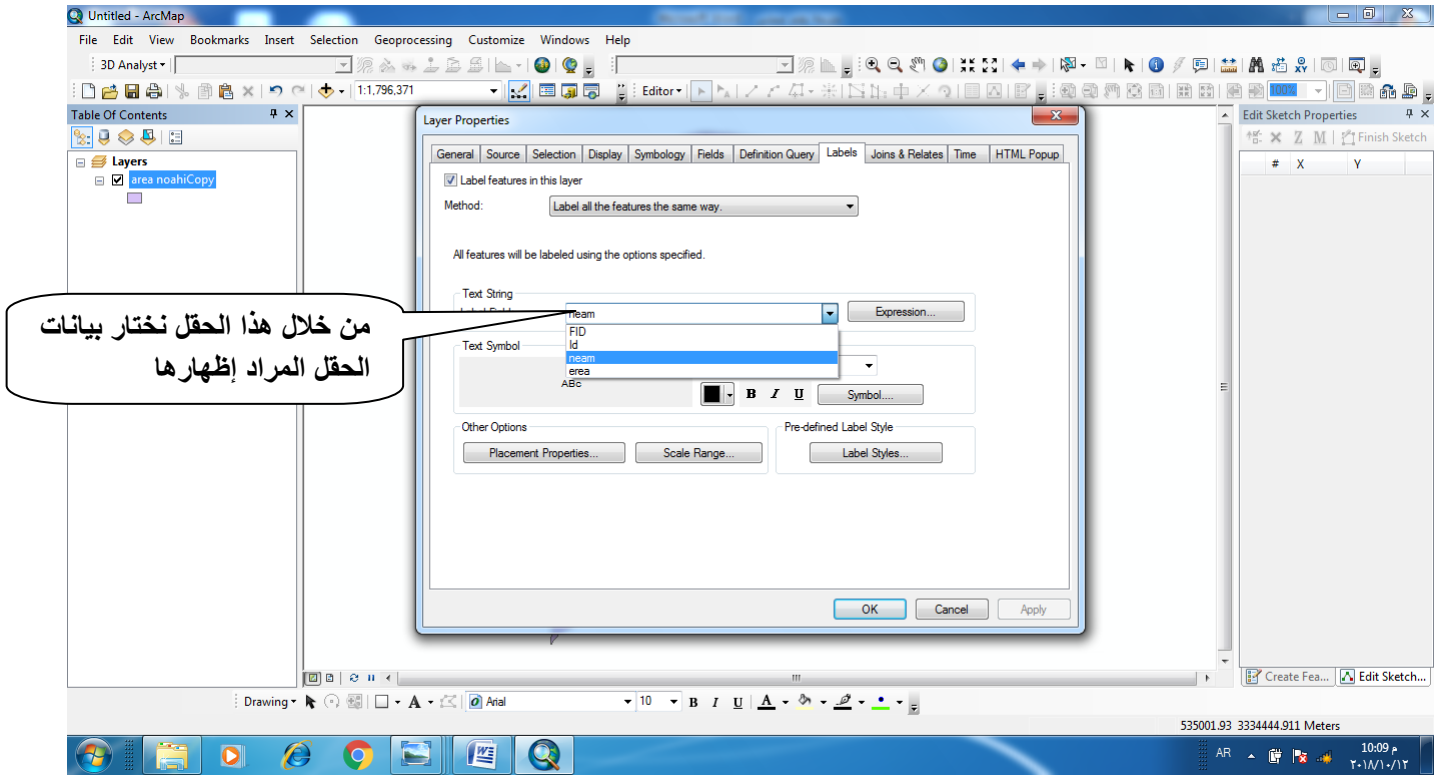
Untitled - ArcMap

File Edit View Bookmarks Insert Selection Geoprocessing Customize Windows Help

3D Analyst

1:1,796,371

Editor

100%

Table Of Contents

Layers

area noahiCopy

Layer Properties

General Source Selection Display Symbology Fields Definition Query Labels Joins & Relates Time HTML Popup

Label features in this layer

Method: Label all the features the same way.

All features will be labeled using the options specified.

Text String

Label Field: neam

Expression...

FID
Id
neam
erea

Text Symbol

ABc

B I U

Symbol...

Other Options

Placement Properties...

Scale Range...

Pre-defined Label Style

Label Styles...

OK Cancel Apply

من خلال هذا الحقل نختار بيانات الحقل المراد إظهارها

Edit Sketch Properties

Finish Sketch

# X Y

Create Fea... Edit Sketch...

Drawing

Arial 10 B I U A

535001.93 3334444.911 Meters

AR

10:09 م
٢٠١٨/١٠/١٢